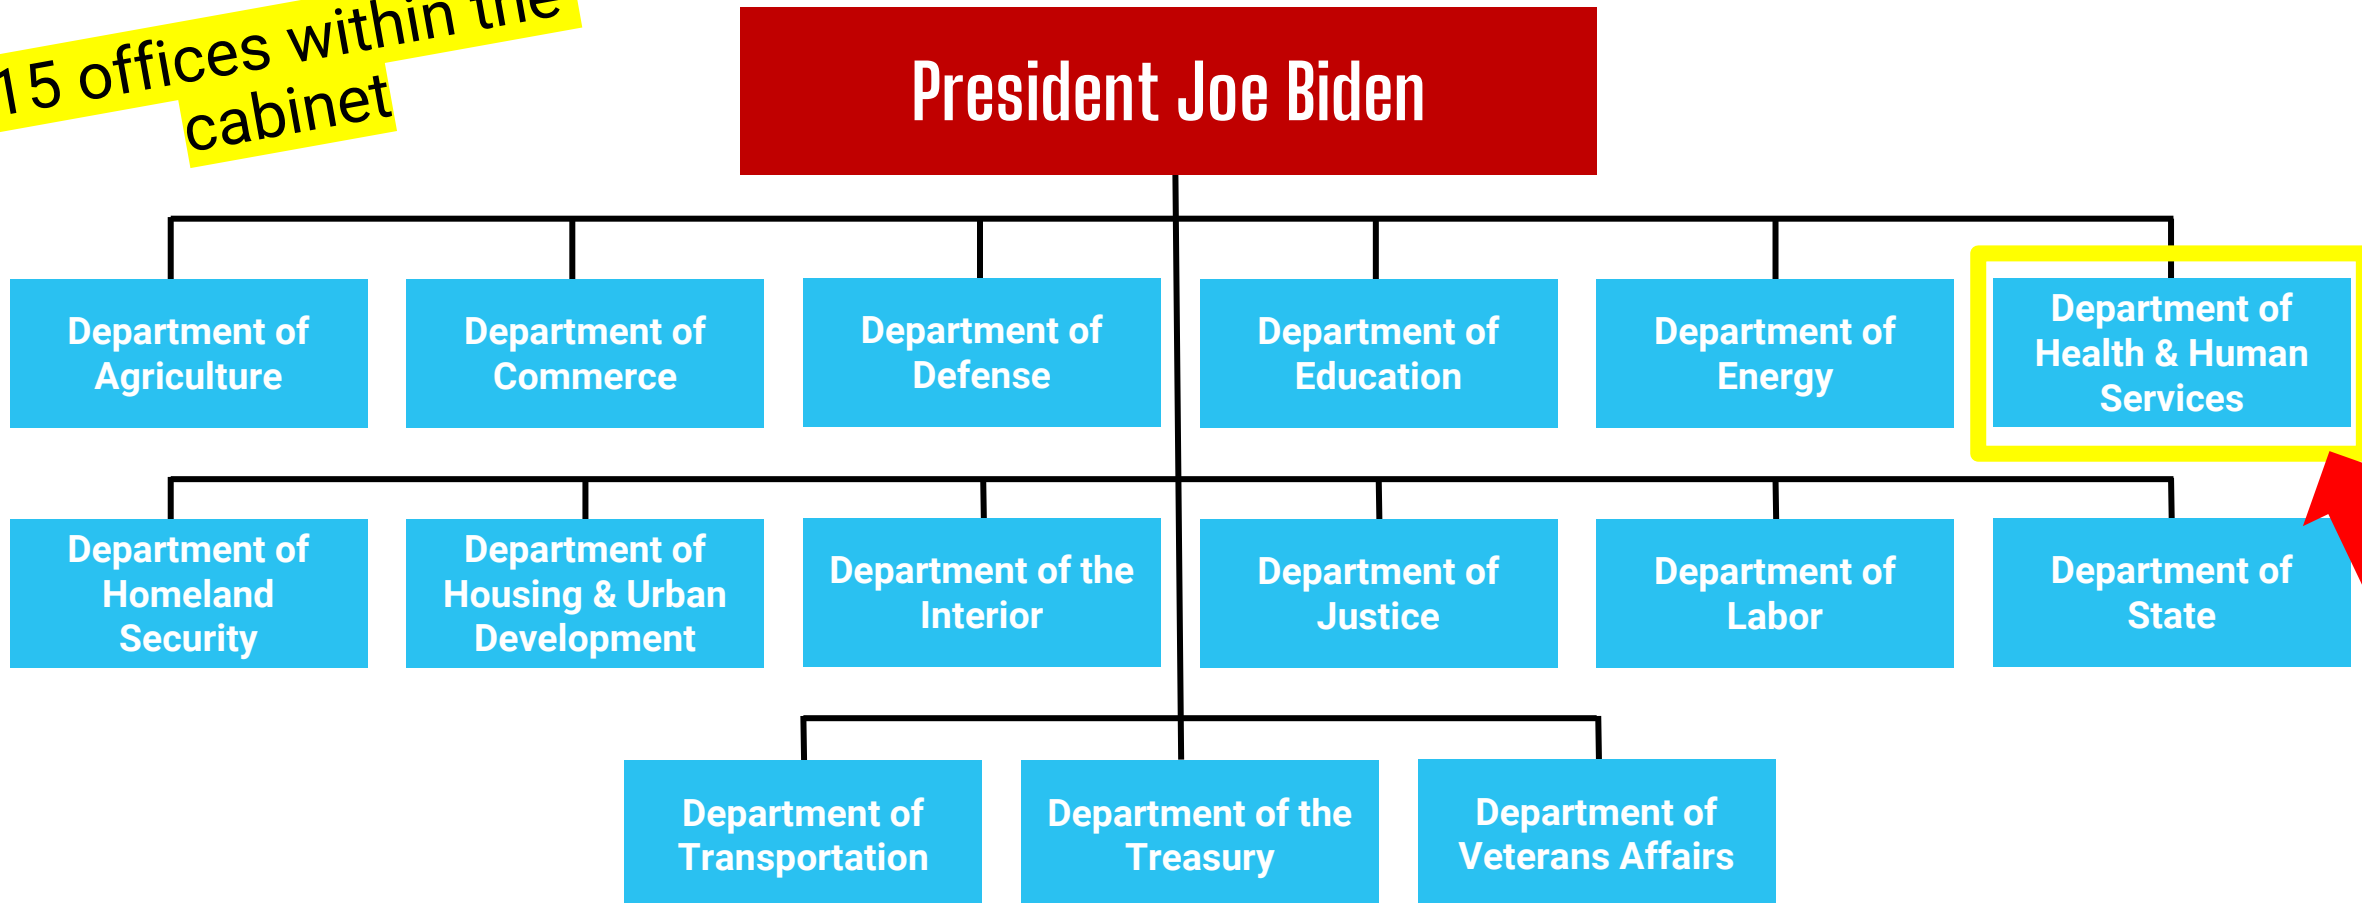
15 offices within the cabinet

President Joe Biden

Department of Agriculture

Department of Commerce

Department of Defense

Department of Education

Department of Energy

Department of Health & Human Services

Department of Homeland Security

Department of Housing & Urban Development

Department of the Interior

Department of Justice

Department of Labor

Department of State

Department of Transportation

Department of the Treasury

Department of Veterans Affairs